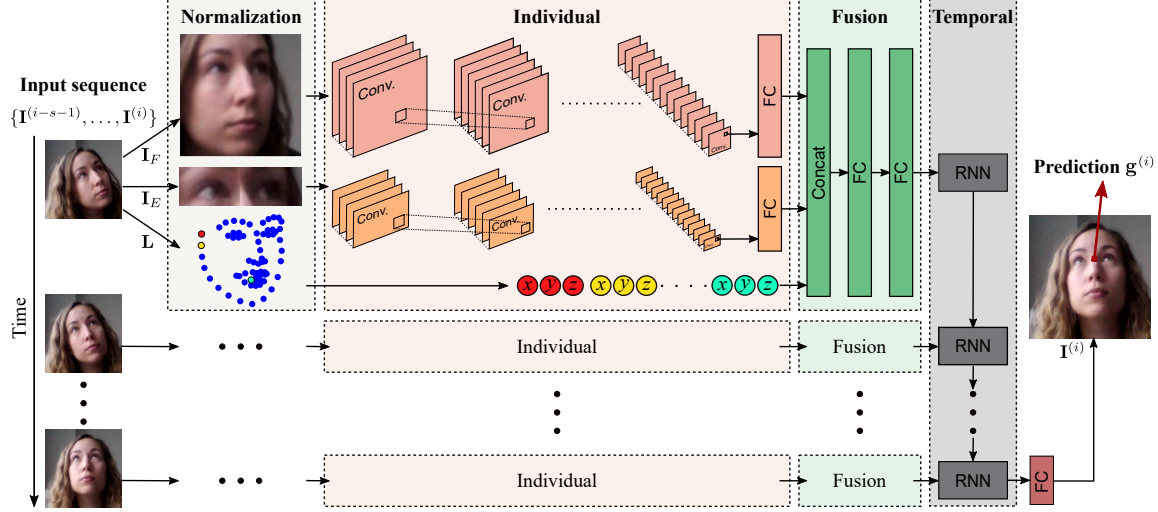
Normalization

Individual

Fusion

Temporal

Input sequence

$\{\mathbf{I}^{(i-s-1)}, \ldots, \mathbf{I}^{(i)}\}$

$\mathbf{I}_F$

$\mathbf{I}_E$

$\mathbf{L}$

Conv.

Conv.

Conv.

Conv.

Conv.

Conv.

FC

FC

Concat

FC

FC

RNN

Prediction $\mathbf{g}^{(i)}$

$x$ $y$ $z$ $x$ $y$ $z$ $x$ $y$ $z$

Time

Individual

Fusion

RNN

$\mathbf{I}^{(i)}$

Individual

Fusion

RNN

FC